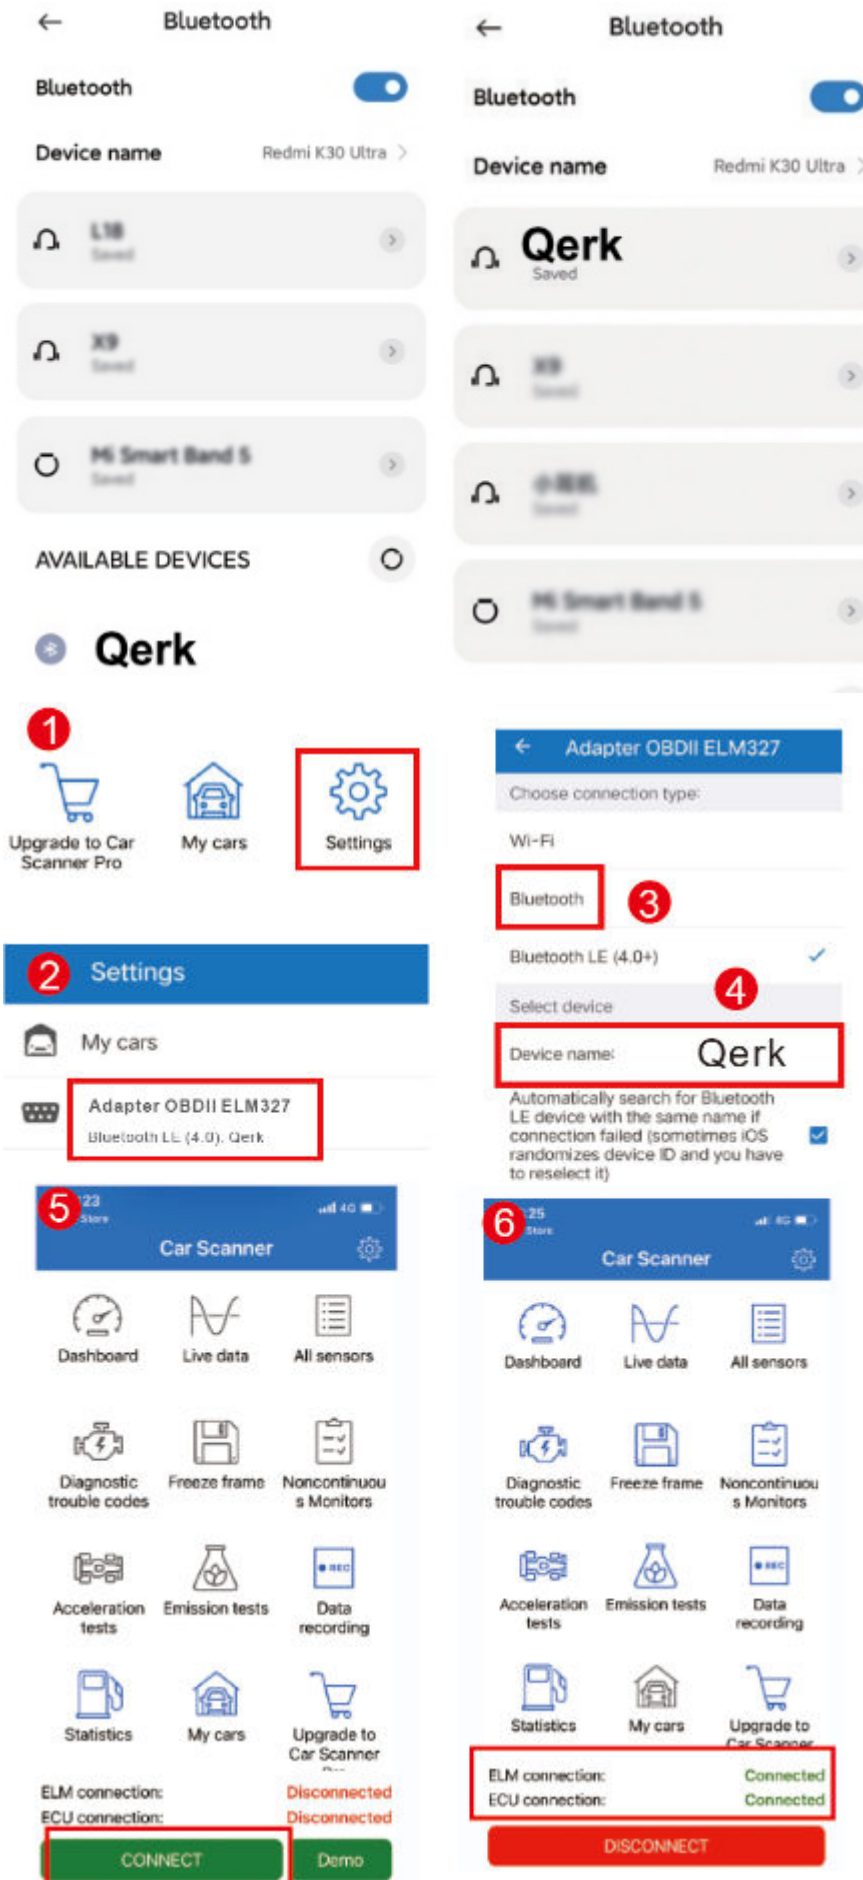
← Bluetooth

Bluetooth

Device name Redmi K30 Ultra >

L18
Saved

X9
Saved

Mi Smart Band 5
Saved

AVAILABLE DEVICES

Qerk

← Bluetooth

Bluetooth

Device name Redmi K30 Ultra >

Qerk
Saved

X9
Saved

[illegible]
Saved

Mi Smart Band 5
Saved

1

Upgrade to Car Scanner Pro

My cars

Settings

2 Settings

My cars

Adapter OBDII ELM327
Bluetooth LE (4.0), Qerk

← Adapter OBDII ELM327

Choose connection type:

Wi-Fi

Bluetooth 3

Bluetooth LE (4.0+) ✓

Select device 4

Device name: Qerk

Automatically search for Bluetooth LE device with the same name if connection failed (sometimes iOS randomizes device ID and you have to reselect it)

5 23
Store

Car Scanner

Dashboard
Live data
All sensors
Diagnostic trouble codes
Freeze frame
Noncontinuous Monitors
Acceleration tests
Emission tests
Data recording
Statistics
My cars
Upgrade to Car Scanner Pro

ELM connection: Disconnected
ECU connection: Disconnected

CONNECT
Demo

6 25
Store

Car Scanner

Dashboard
Live data
All sensors
Diagnostic trouble codes
Freeze frame
Noncontinuous Monitors
Acceleration tests
Emission tests
Data recording
Statistics
My cars
Upgrade to Car Scanner

ELM connection: Connected
ECU connection: Connected

DISCONNECT